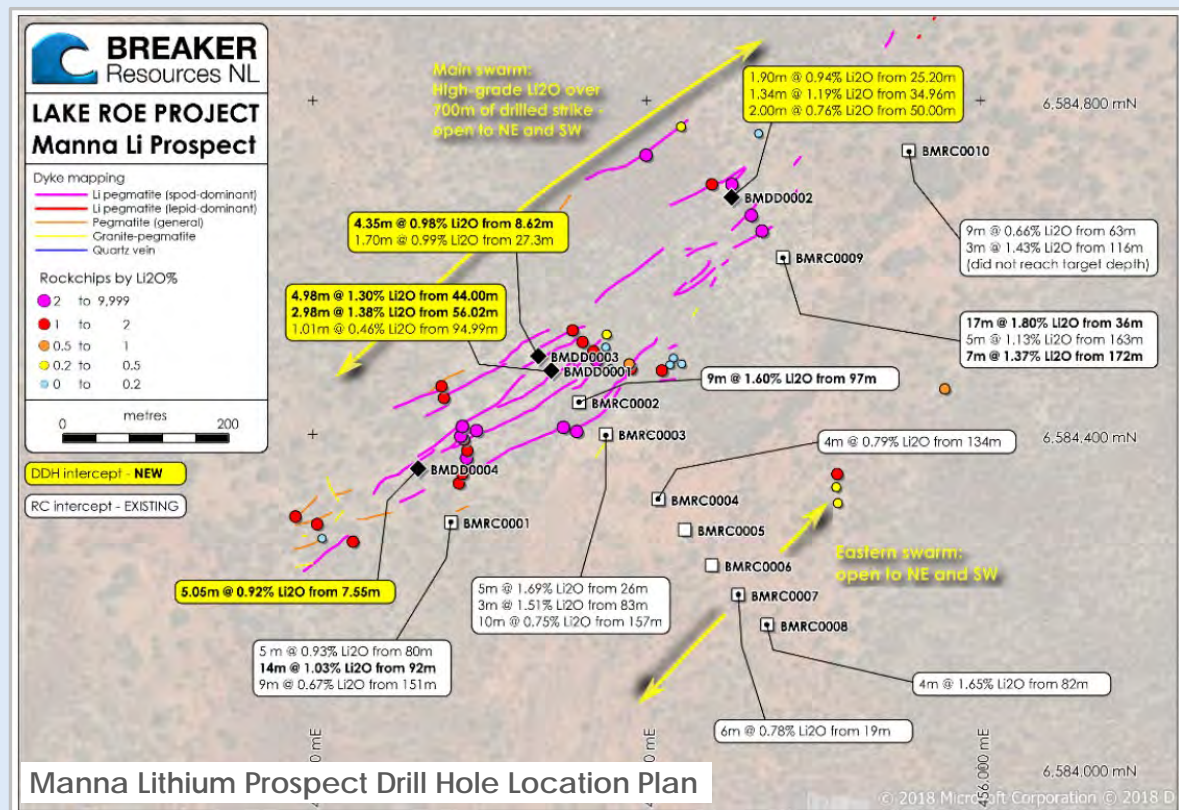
BREAKER Resources NL

LAKE ROE PROJECT
Manna Li Prospect

Dyke mapping
Li pegmatite (spod-dominant)
Li pegmatite (lepid-dominant)
Pegmatite (general)
Granite-pegmatite
Quartz vein

Rockchips by Li2O%
2 to 9,999
1 to 2
0.5 to 1
0.2 to 0.5
0 to 0.2

metres
0 200

DDH intercept - NEW
RC intercept - EXISTING

Main swarm:
High-grade Li2O over 700m of drilled strike - open to NE and SW

1.90m @ 0.94% Li2O from 25.20m
1.34m @ 1.19% Li2O from 34.96m
2.00m @ 0.76% Li2O from 50.00m

6,584,800 mN

BMRC0010

9m @ 0.66% Li2O from 63m
3m @ 1.43% Li2O from 116m
(did not reach target depth)

BMDD0002

4.35m @ 0.98% Li2O from 8.62m
1.70m @ 0.99% Li2O from 27.3m

BMRC0009

4.98m @ 1.30% Li2O from 44.00m
2.98m @ 1.38% Li2O from 56.02m
1.01m @ 0.46% Li2O from 94.99m

17m @ 1.80% Li2O from 36m
5m @ 1.13% Li2O from 163m
7m @ 1.37% Li2O from 172m

BMDD0003
BMDD0001

9m @ 1.60% Li2O from 97m

BMRC0002
BMRC0003

4m @ 0.79% Li2O from 134m

6,584,400 mN

BMDD0004

BMRC0004
BMRC0005
BMRC0006
BMRC0007
BMRC0008

BMRC0001

Eastern swarm:
open to NE and SW

5.05m @ 0.92% Li2O from 7.55m

5m @ 1.69% Li2O from 26m
3m @ 1.51% Li2O from 83m
10m @ 0.75% Li2O from 157m

5 m @ 0.93% Li2O from 80m
14m @ 1.03% Li2O from 92m
9m @ 0.67% Li2O from 151m

4m @ 1.65% Li2O from 82m

6m @ 0.78% Li2O from 19m

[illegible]0 mE
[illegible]0 mE
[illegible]56,000 mE

6,584,000 mN

Manna Lithium Prospect Drill Hole Location Plan

© 2018 Microsoft Corporation © 2018 D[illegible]